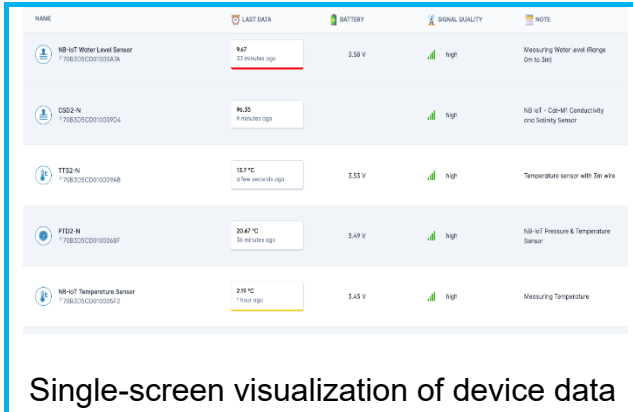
| NAME | LAST DATA | BATTERY | SIGNAL QUALITY | NOTE |
|---|---|---|---|---|
| NB-IoT Water Level Sensor 70B3D5CD01000A7A | 9.67 33 minutes ago | 3.58 V | high | Measuring Water level (Range 0m to 3m) |
| CSD2-N 70B3D5CD010009D4 | 96.35 9 minutes ago | | high | NB-IoT - Cat-M1 Conductivity and Salinity Sensor |
| TTS2-N 70B3D5CD010009AB | 13.7 °C a few seconds ago | 3.53 V | high | Temperature sensor with 3m wire |
| PTD2-N 70B3D5CD0100068F | 20.67 °C 36 minutes ago | 3.49 V | high | NB-IoT Pressure & Temperature Sensor |
| NB-IoT Temperature Sensor 70B3D5CD010005F2 | 2.19 °C 1 hour ago | 3.45 V | high | Measuring Temperature |

Single-screen visualization of device data